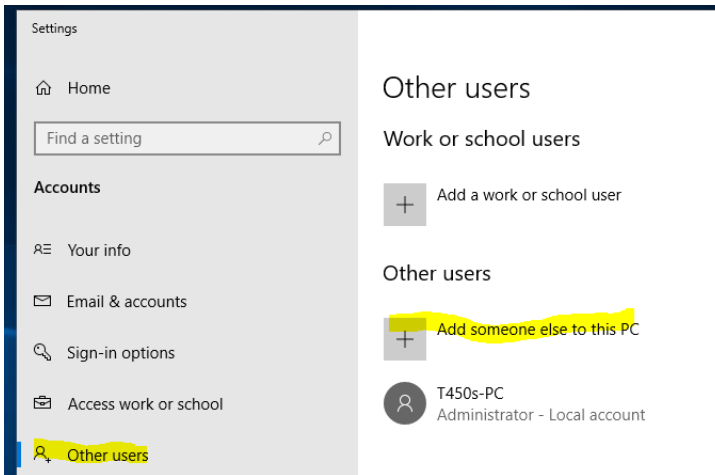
Settings

Home

Find a setting

Accounts

Your info

Email & accounts

Sign-in options

Access work or school

Other users

Other users

Work or school users

Add a work or school user

Other users

Add someone else to this PC

T450s-PC
Administrator - Local account